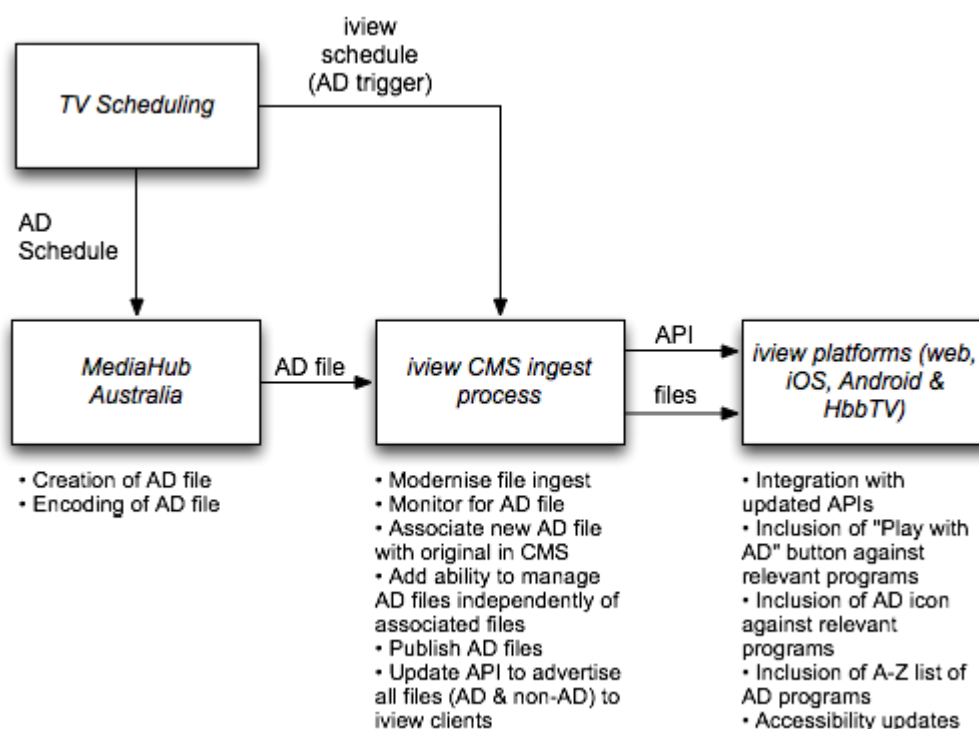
TV Scheduling

iview schedule (AD trigger)

AD Schedule

MediaHub Australia

AD file

iview CMS ingest process

API

files

iview platforms (web, iOS, Android & HbbTV)

• Creation of AD file
• Encoding of AD file

• Modernise file ingest
• Monitor for AD file
• Associate new AD file with original in CMS
• Add ability to manage AD files independently of associated files
• Publish AD files
• Update API to advertise all files (AD & non-AD) to iview clients

• Integration with updated APIs
• Inclusion of "Play with AD" button against relevant programs
• Inclusion of AD icon against relevant programs
• Inclusion of A-Z list of AD programs
• Accessibility updates